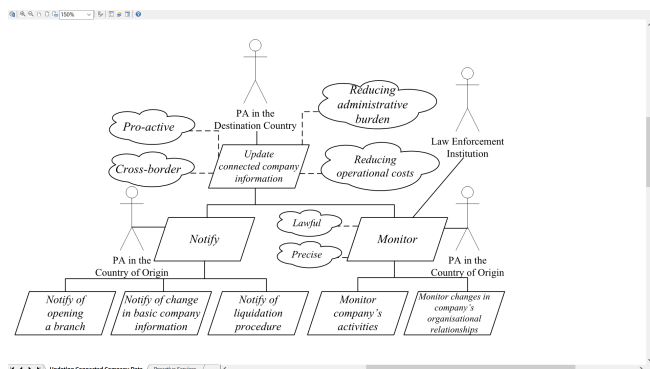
150%

PA in the Destination Country

Reducing administrative burden

Pro-active

Law Enforcement Institution

Update connected company information

Cross-border

Reducing operational costs

Notify

Lawful

Monitor

Precise

PA in the Country of Origin

PA in the Country of Origin

Notify of opening a branch

Notify of change in basic company information

Notify of liquidation procedure

Monitor company's activities

Monitor changes in company's organisational relationships

Updating Connected Company Data